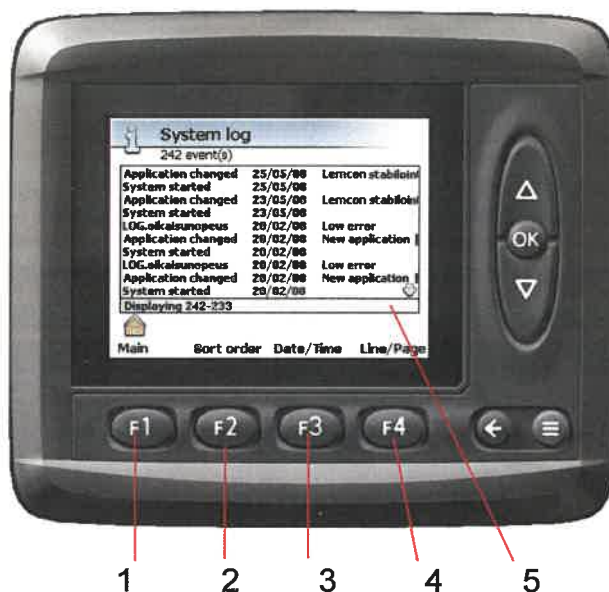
System log
242 event(s)

| | | |
|---|---|---|
| Application changed | 25/05/08 | Lemcon stabiloi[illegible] |
| System started | 25/05/08 | |
| Application changed | 23/05/08 | Lemcon stabiloi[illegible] |
| System started | 23/05/08 | |
| LOG.oikaisunopeus | 20/02/08 | Low error |
| Application changed | 20/02/08 | New application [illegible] |
| System started | 20/02/08 | |
| LOG.oikaisunopeus | 20/02/08 | Low error |
| Application changed | 20/02/08 | New application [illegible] |
| System started | 20/02/08 | |

Displaying 242-233

Main Sort order Date/Time Line/Page

△
OK
▽

F1 F2 F3 F4

1 2 3 4 5